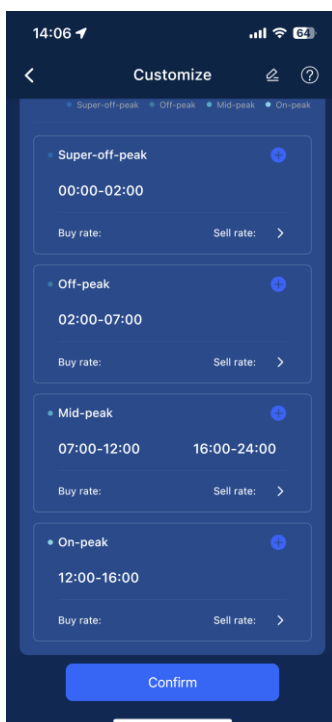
14:06

64

Customize

Super-off-peak Off-peak Mid-peak On-peak

Super-off-peak

00:00-02:00

Buy rate: Sell rate:

Off-peak

02:00-07:00

Buy rate: Sell rate:

Mid-peak

07:00-12:00 16:00-24:00

Buy rate: Sell rate:

On-peak

12:00-16:00

Buy rate: Sell rate:

Confirm